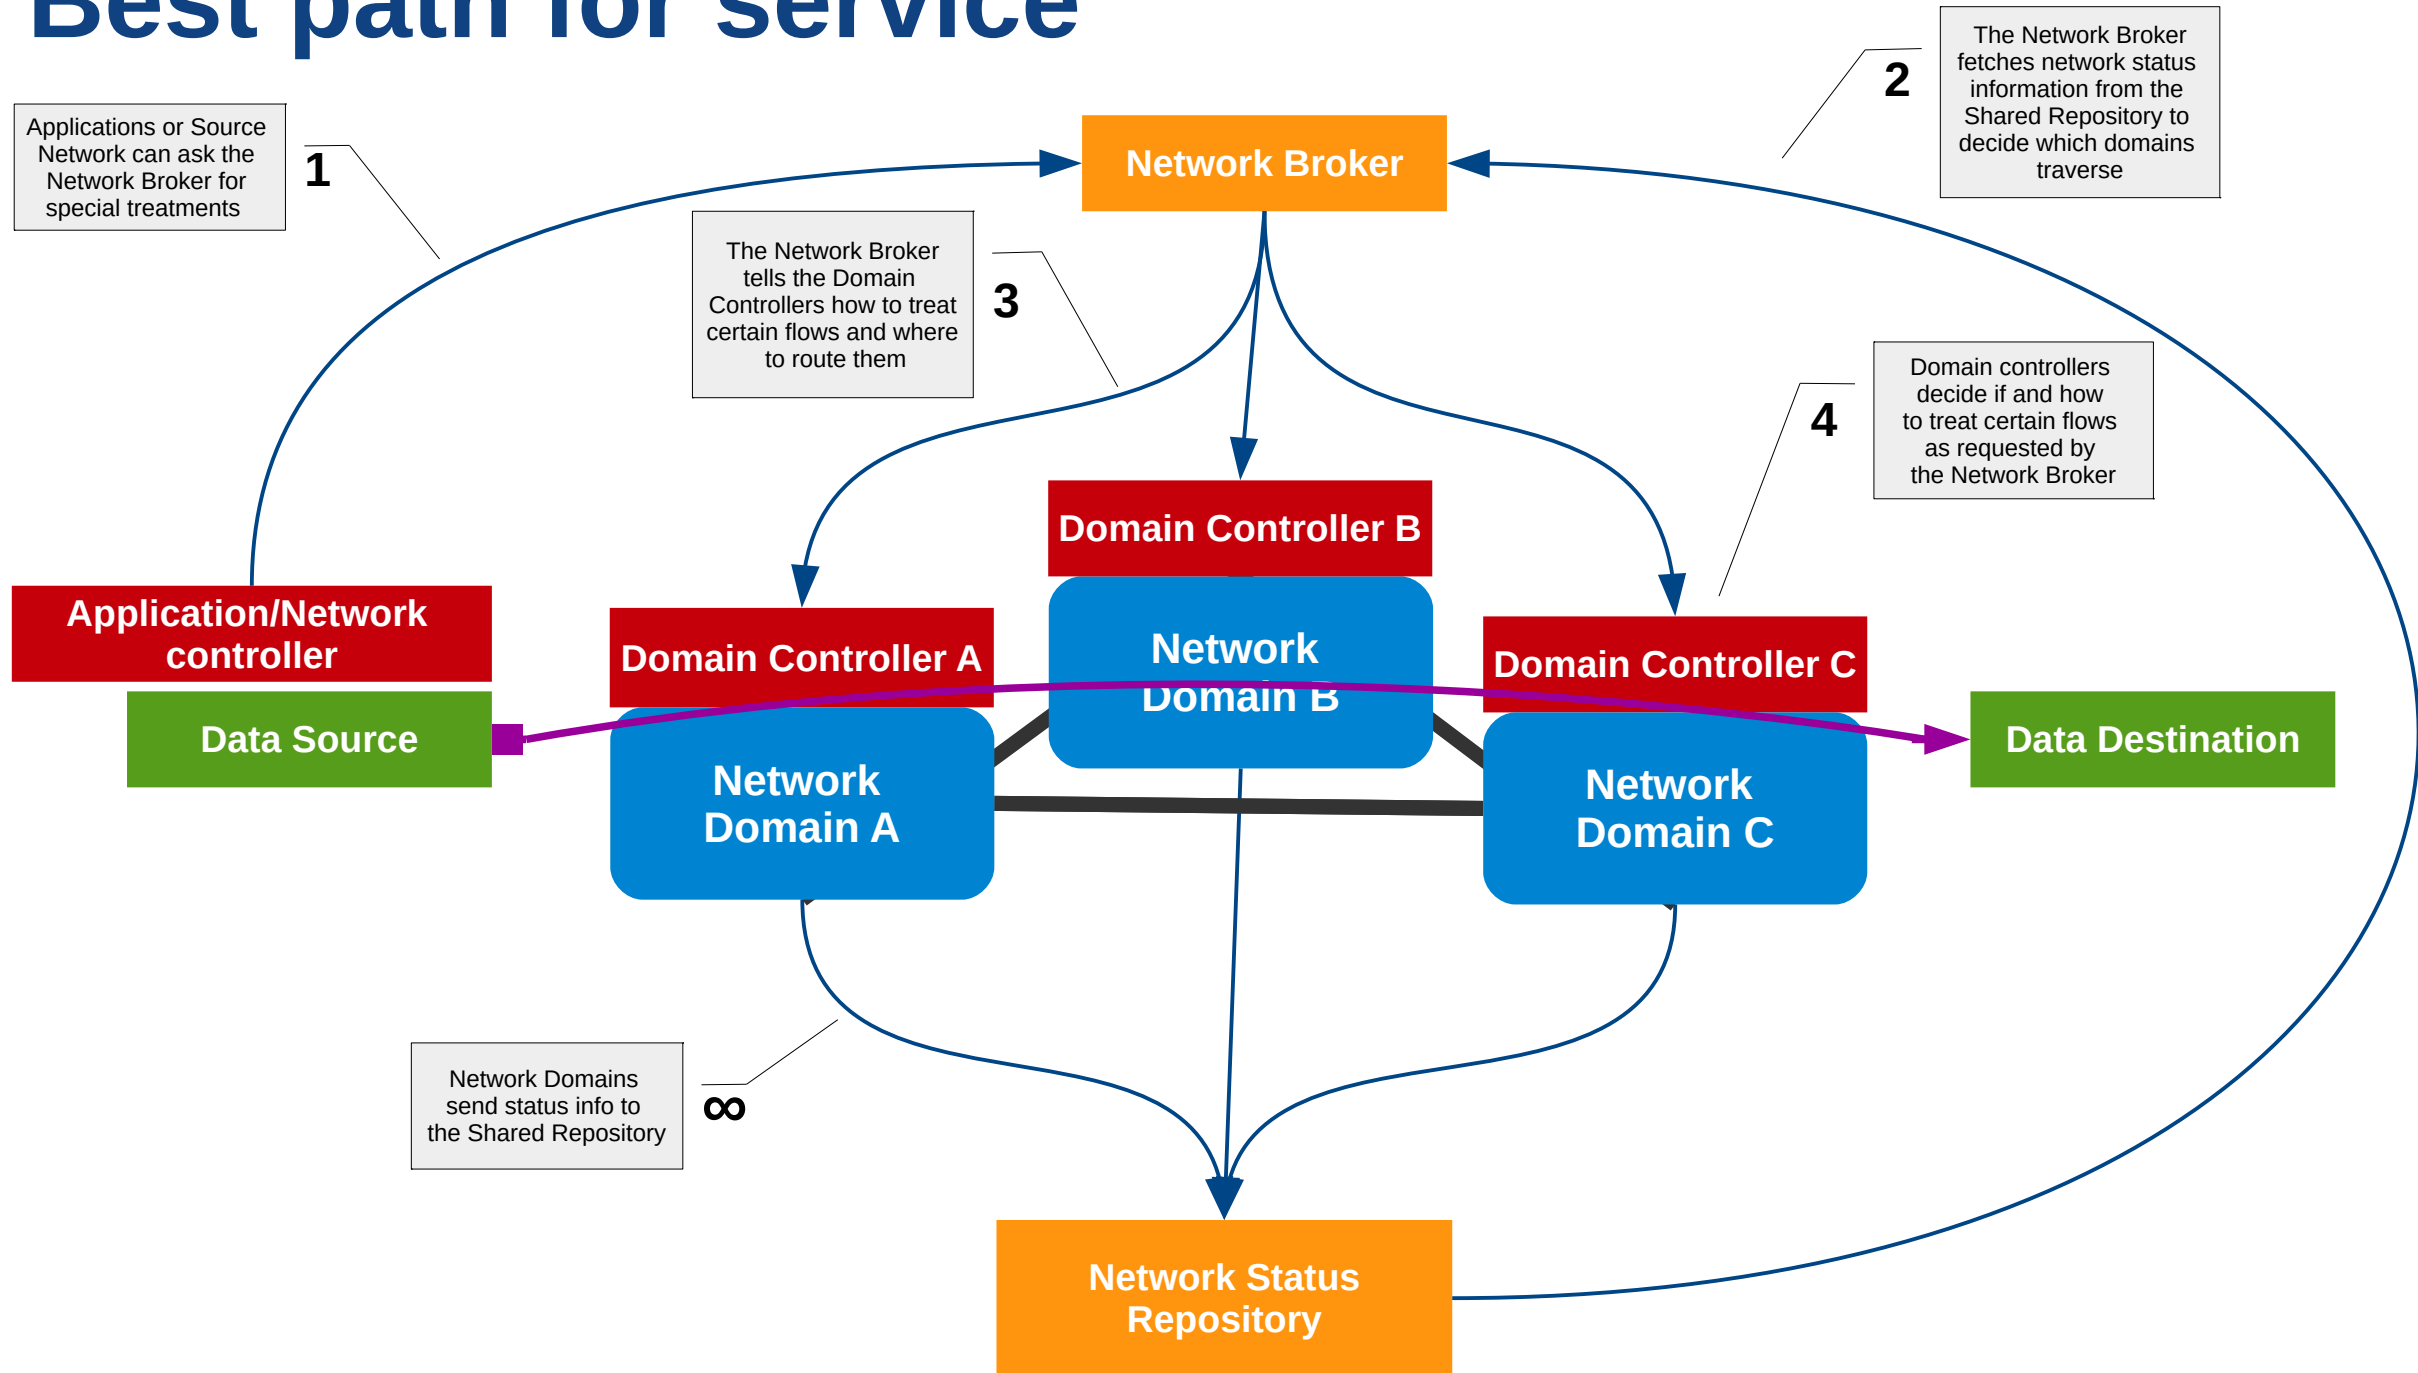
Best path for service

Applications or Source Network can ask the Network Broker for special treatments

1

Network Broker

2

The Network Broker fetches network status information from the Shared Repository to decide which domains traverse

The Network Broker tells the Domain Controllers how to treat certain flows and where to route them

3

4

Domain controllers decide if and how to treat certain flows as requested by the Network Broker

Domain Controller B

Application/Network controller

Domain Controller A

Network Domain B

Domain Controller C

Data Source

Data Destination

Network Domain A

Network Domain C

Network Domains send status info to the Shared Repository

∞

Network Status Repository